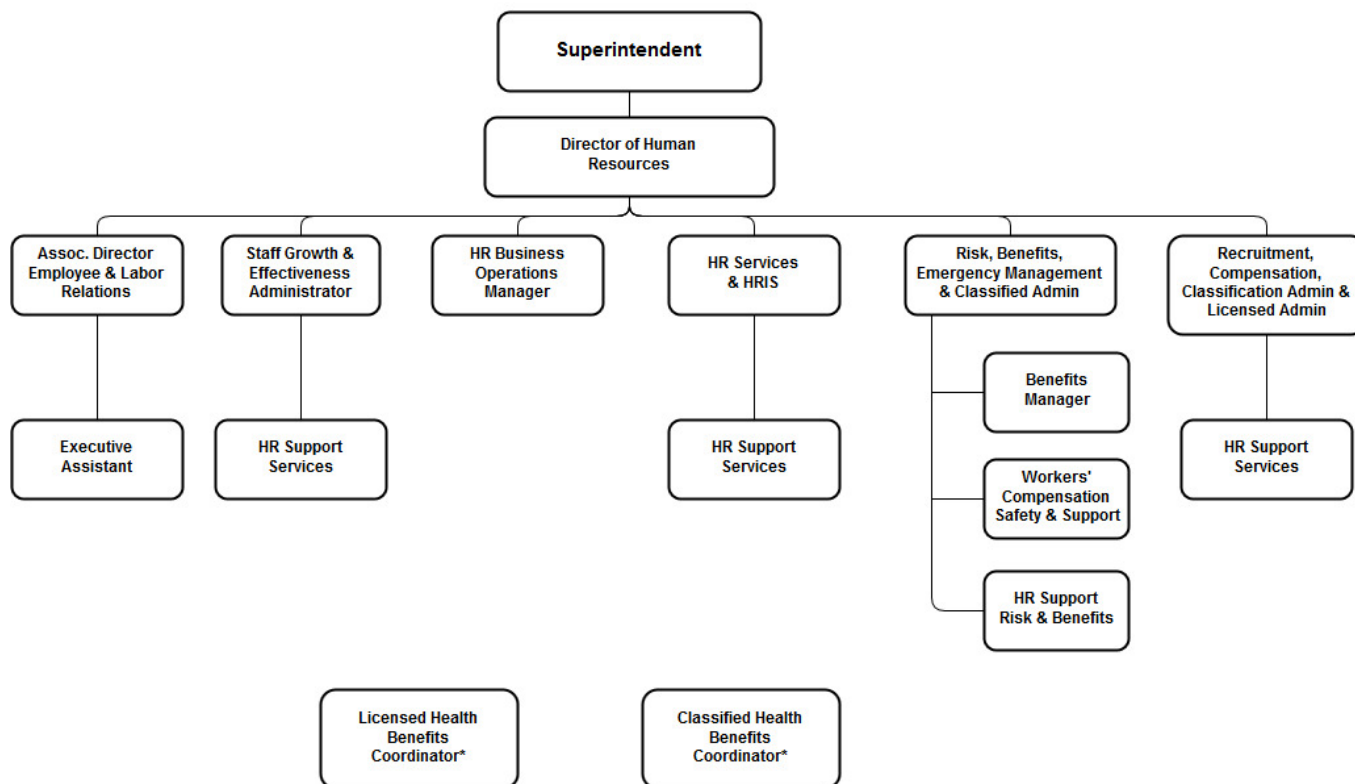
Superintendent

Director of Human Resources

Assoc. Director Employee & Labor Relations

Staff Growth & Effectiveness Administrator

HR Business Operations Manager

HR Services & HRIS

Risk, Benefits, Emergency Management & Classified Admin

Recruitment, Compensation, Classification Admin & Licensed Admin

Executive Assistant

HR Support Services

HR Support Services

Benefits Manager

Workers' Compensation Safety & Support

HR Support Risk & Benefits

HR Support Services

Licensed Health Benefits Coordinator*

Classified Health Benefits Coordinator*